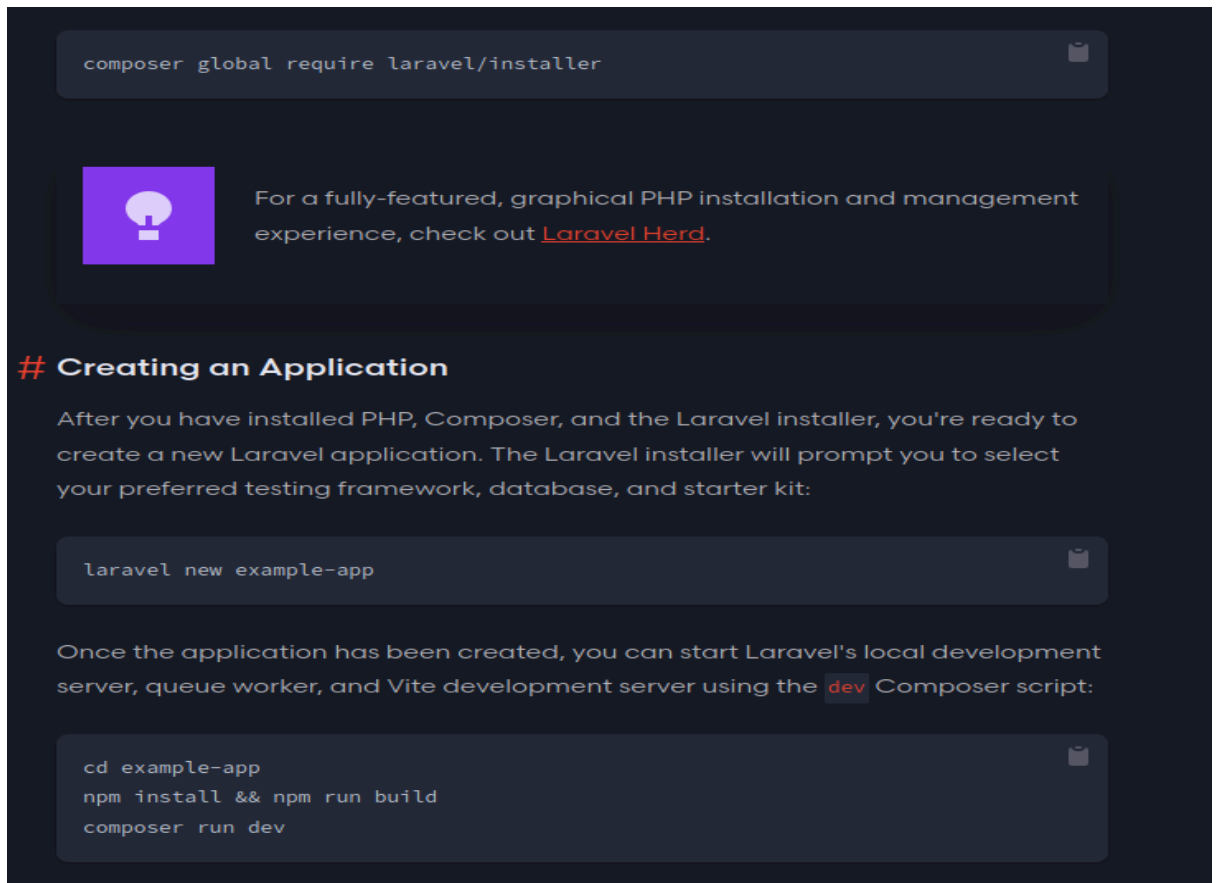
composer global require laravel/installer

For a fully-featured, graphical PHP installation and management experience, check out Laravel Herd.

# Creating an Application

After you have installed PHP, Composer, and the Laravel installer, you're ready to create a new Laravel application. The Laravel installer will prompt you to select your preferred testing framework, database, and starter kit:

laravel new example-app

Once the application has been created, you can start Laravel's local development server, queue worker, and Vite development server using the dev Composer script:

cd example-app
npm install && npm run build
composer run dev